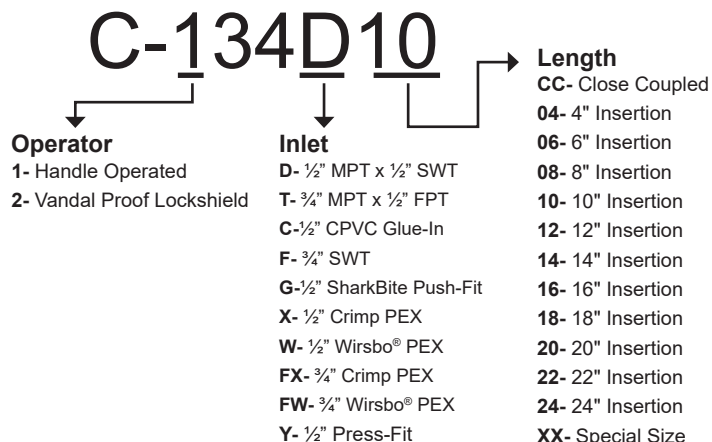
C-134D10

Operator
1- Handle Operated
2- Vandal Proof Lockshield

Inlet
D- ½" MPT x ½" SWT
T- ¾" MPT x ½" FPT
C-½" CPVC Glue-In
F- ¾" SWT
G-½" SharkBite Push-Fit
X- ½" Crimp PEX
W- ½" Wirsbo® PEX
FX- ¾" Crimp PEX
FW- ¾" Wirsbo® PEX
Y- ½" Press-Fit

Length
CC- Close Coupled
04- 4" Insertion
06- 6" Insertion
08- 8" Insertion
10- 10" Insertion
12- 12" Insertion
14- 14" Insertion
16- 16" Insertion
18- 18" Insertion
20- 20" Insertion
22- 22" Insertion
24- 24" Insertion
XX- Special Size